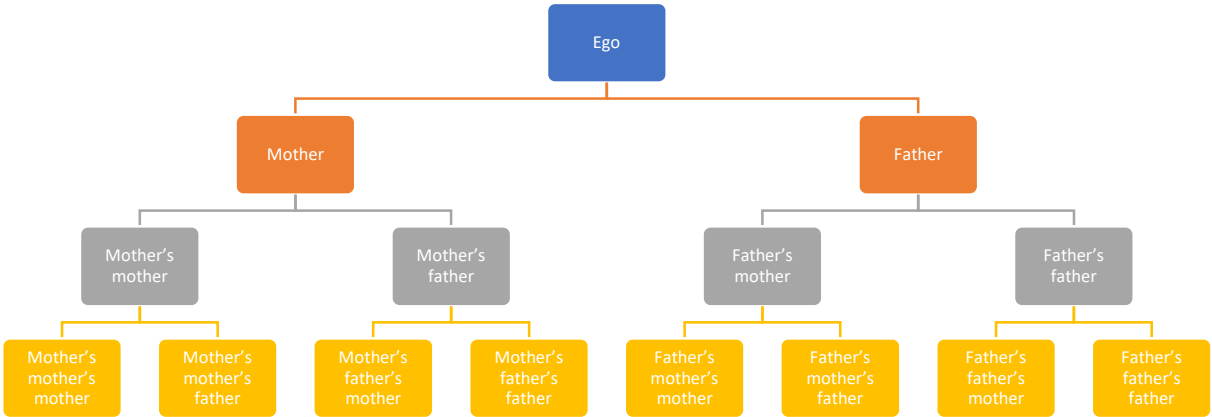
Ego

Mother

Father

Mother's mother

Mother's father

Father's mother

Father's father

Mother's mother's mother

Mother's mother's father

Mother's father's mother

Mother's father's father

Father's mother's mother

Father's mother's father

Father's father's mother

Father's father's father